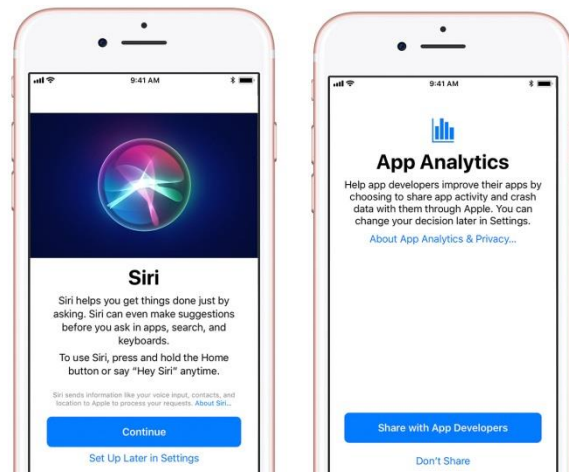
9:41 AM

Siri

Siri helps you get things done just by asking. Siri can even make suggestions before you ask in apps, search, and keyboards.

To use Siri, press and hold the Home button or say "Hey Siri" anytime.

Siri sends information like your voice input, contacts, and location to Apple to process your requests. About Siri...

Continue

Set Up Later in Settings

9:41 AM

App Analytics

Help app developers improve their apps by choosing to share app activity and crash data with them through Apple. You can change your decision later in Settings.

About App Analytics & Privacy...

Share with App Developers

Don't Share